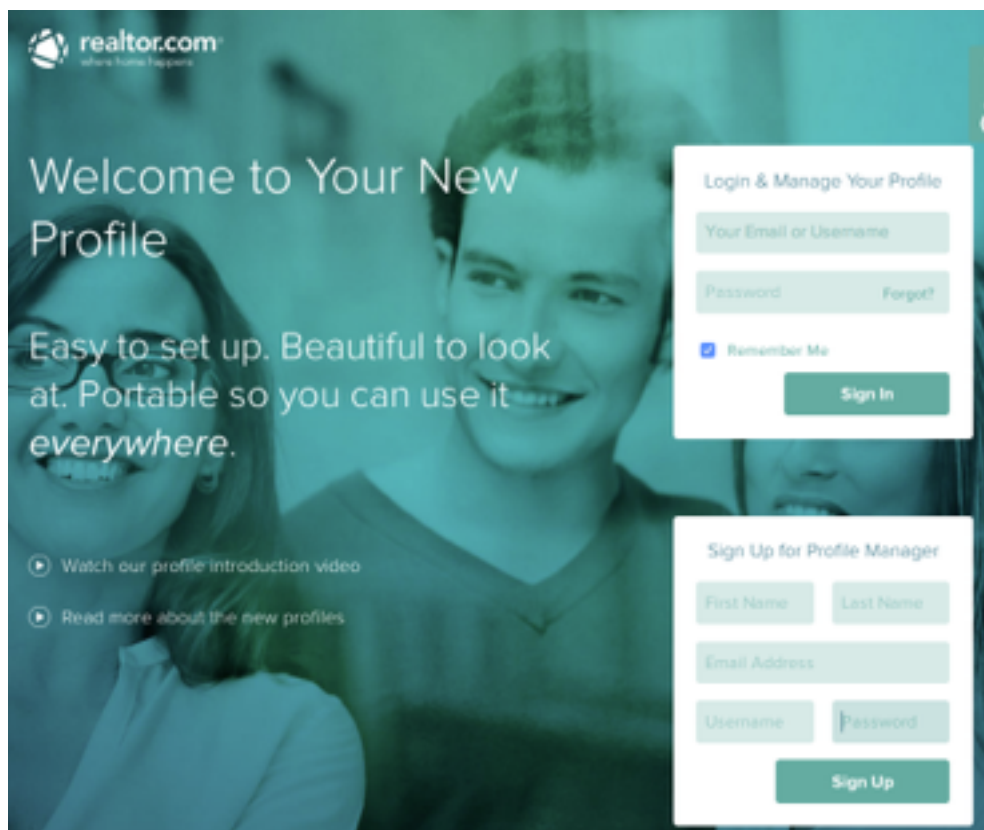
realtor.com®
where home happens

Welcome to Your New Profile

Easy to set up. Beautiful to look at. Portable so you can use it *everywhere*.

Watch our profile introduction video

Read more about the new profiles

Login & Manage Your Profile

Your Email or Username

Password Forgot?

Remember Me

Sign In

Sign Up for Profile Manager

First Name

Last Name

Email Address

Username

Password

Sign Up